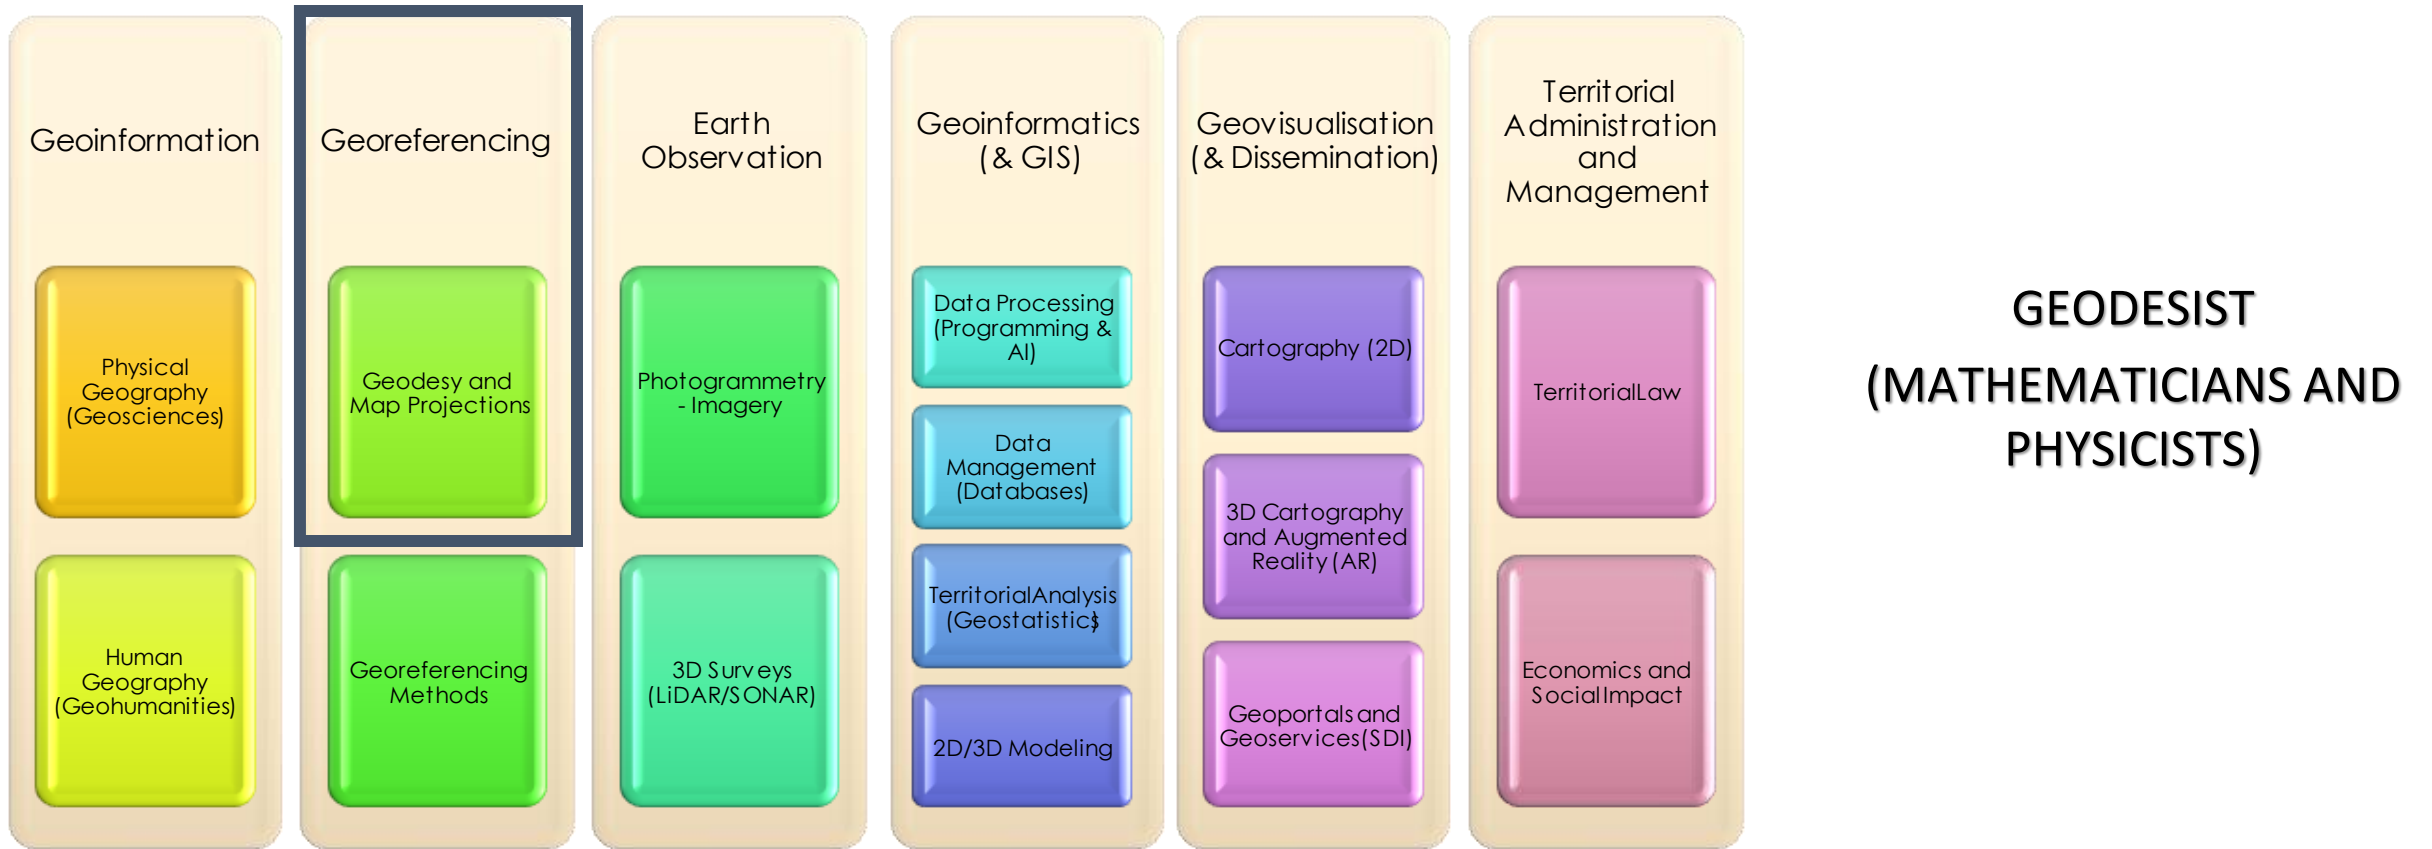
Geoinformation

Physical Geography (Geosciences)

Human Geography (Geohumanities)

Georeferencing

Geodesy and Map Projections

Georeferencing Methods

Earth Observation

Photogrammetry - Imagery

3D Surveys (LiDAR/SONAR)

Geoinformatics (& GIS)

Data Processing (Programming & AI)

Data Management (Databases)

TerritorialAnalysis (Geostatistics)

2D/3D Modeling

Geovisualisation (& Dissemination)

Cartography (2D)

3D Cartography and Augmented Reality (AR)

Geoportals and Geoservices (SDI)

Territorial Administration and Management

TerritorialLaw

Economics and SocialImpact

GEODESIST (MATHEMATICIANS AND PHYSICISTS)